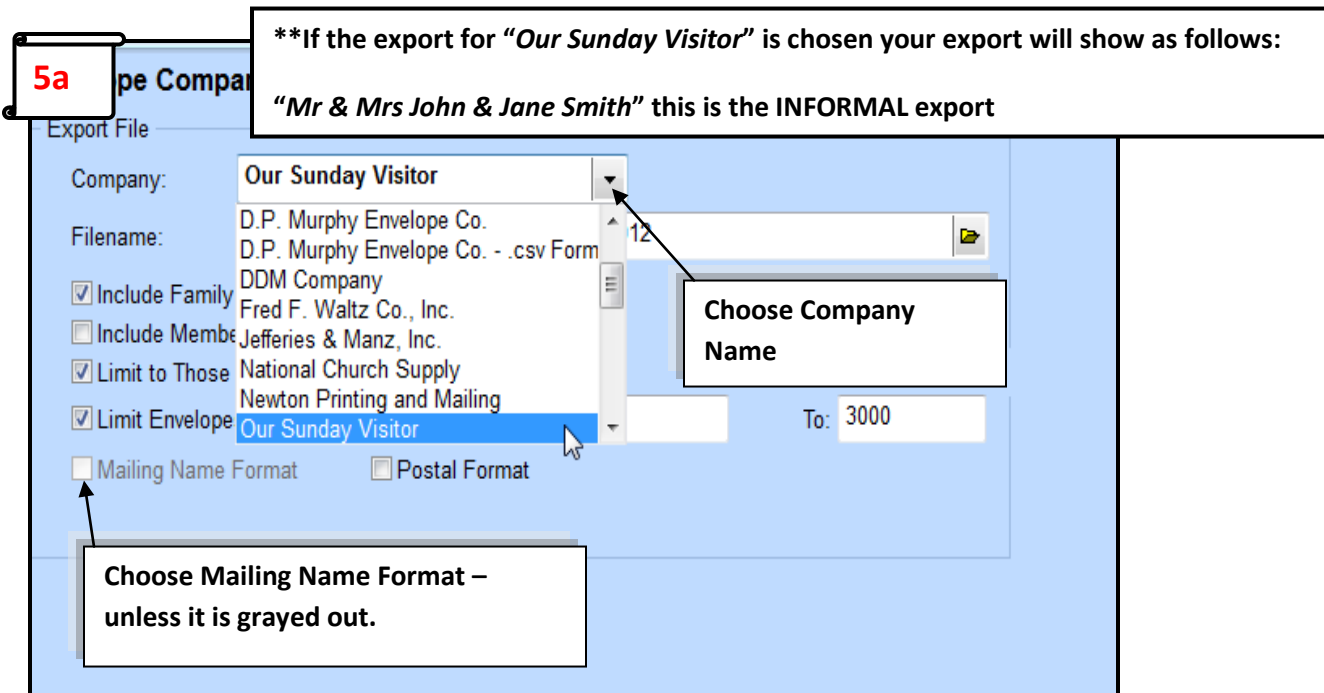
5a

ope Compar

**If the export for "*Our Sunday Visitor*" is chosen your export will show as follows:

"*Mr & Mrs John & Jane Smith*" this is the INFORMAL export

Export File

Company: Our Sunday Visitor

Filename: 12

D.P. Murphy Envelope Co.
D.P. Murphy Envelope Co. - .csv Form
DDM Company
Fred F. Waltz Co., Inc.
Jefferies & Manz, Inc.
National Church Supply
Newton Printing and Mailing
Our Sunday Visitor

☑ Include Family
☐ Include Membe
☑ Limit to Those
☑ Limit Envelope

To: 3000

Choose Company Name

☐ Mailing Name Format ☐ Postal Format

Choose Mailing Name Format – unless it is grayed out.